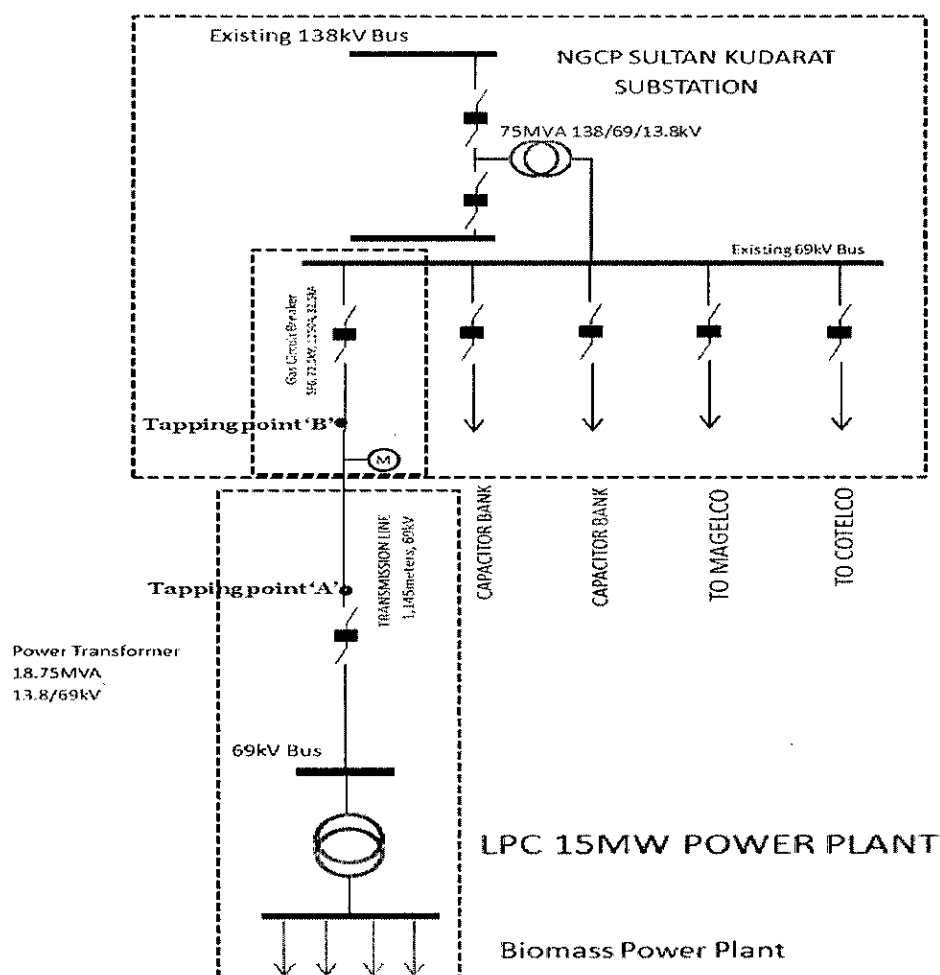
Existing 138kV Bus

NGCP SULTAN KUDARAT SUBSTATION

75MVA 138/69/13.8kV

Existing 69kV Bus

Gas Circuit Breaker SF6, 72.5kV, 1250A, 31.5kA

Tapping point 'B'

M

CAPACITOR BANK

CAPACITOR BANK

TO MAGELCO

TO COTELCO

Tapping point 'A'

TRANSMISSION LINE 1,145meters, 69kV

Power Transformer 18.75MVA 13.8/69kV

69kV Bus

LPC 15MW POWER PLANT

Biomass Power Plant